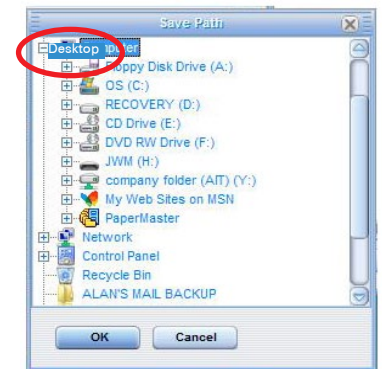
Save Path

Desktop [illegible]puter
Floppy Disk Drive (A:)
OS (C:)
RECOVERY (D:)
CD Drive (E:)
DVD RW Drive (F:)
JWM (H:)
company folder (AIT) (Y:)
My Web Sites on MSN
PaperMaster
Network
Control Panel
Recycle Bin
ALAN'S MAIL BACKUP

OK
Cancel